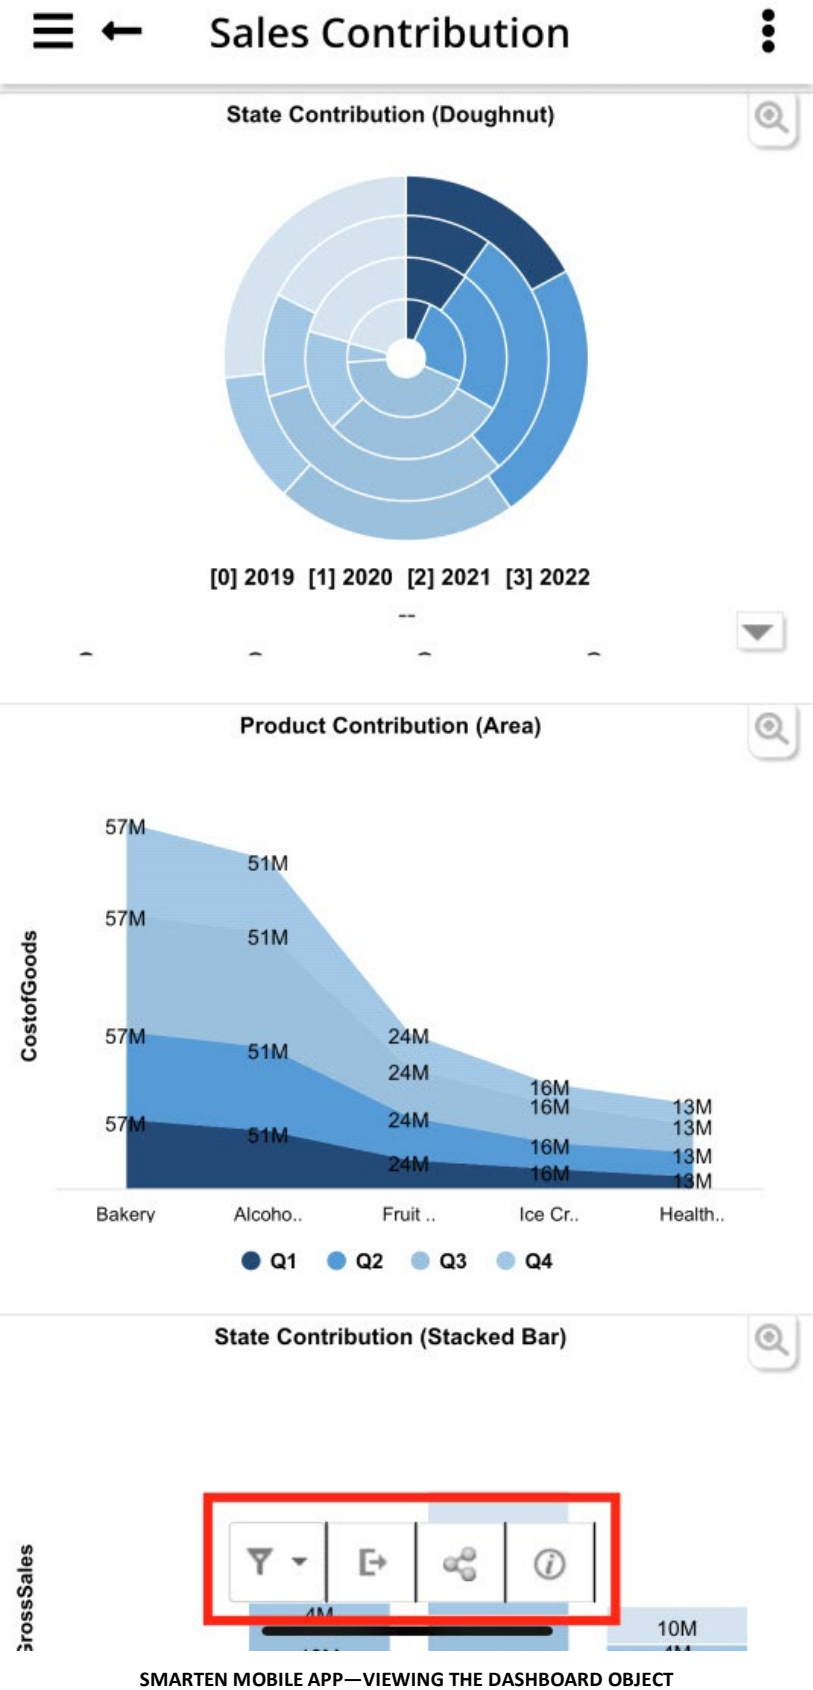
Sales Contribution

State Contribution (Doughnut)

[0] 2019 [1] 2020 [2] 2021 [3] 2022

--

Product Contribution (Area)

CostofGoods

57M
57M
57M
57M
51M
51M
51M
51M
24M
24M
24M
24M
16M
16M
16M
16M
13M
13M
13M
13M

Bakery Alcoho.. Fruit .. Ice Cr.. Health..

Q1 Q2 Q3 Q4

State Contribution (Stacked Bar)

GrossSales

4M

10M

SMARTEN MOBILE APP—VIEWING THE DASHBOARD OBJECT